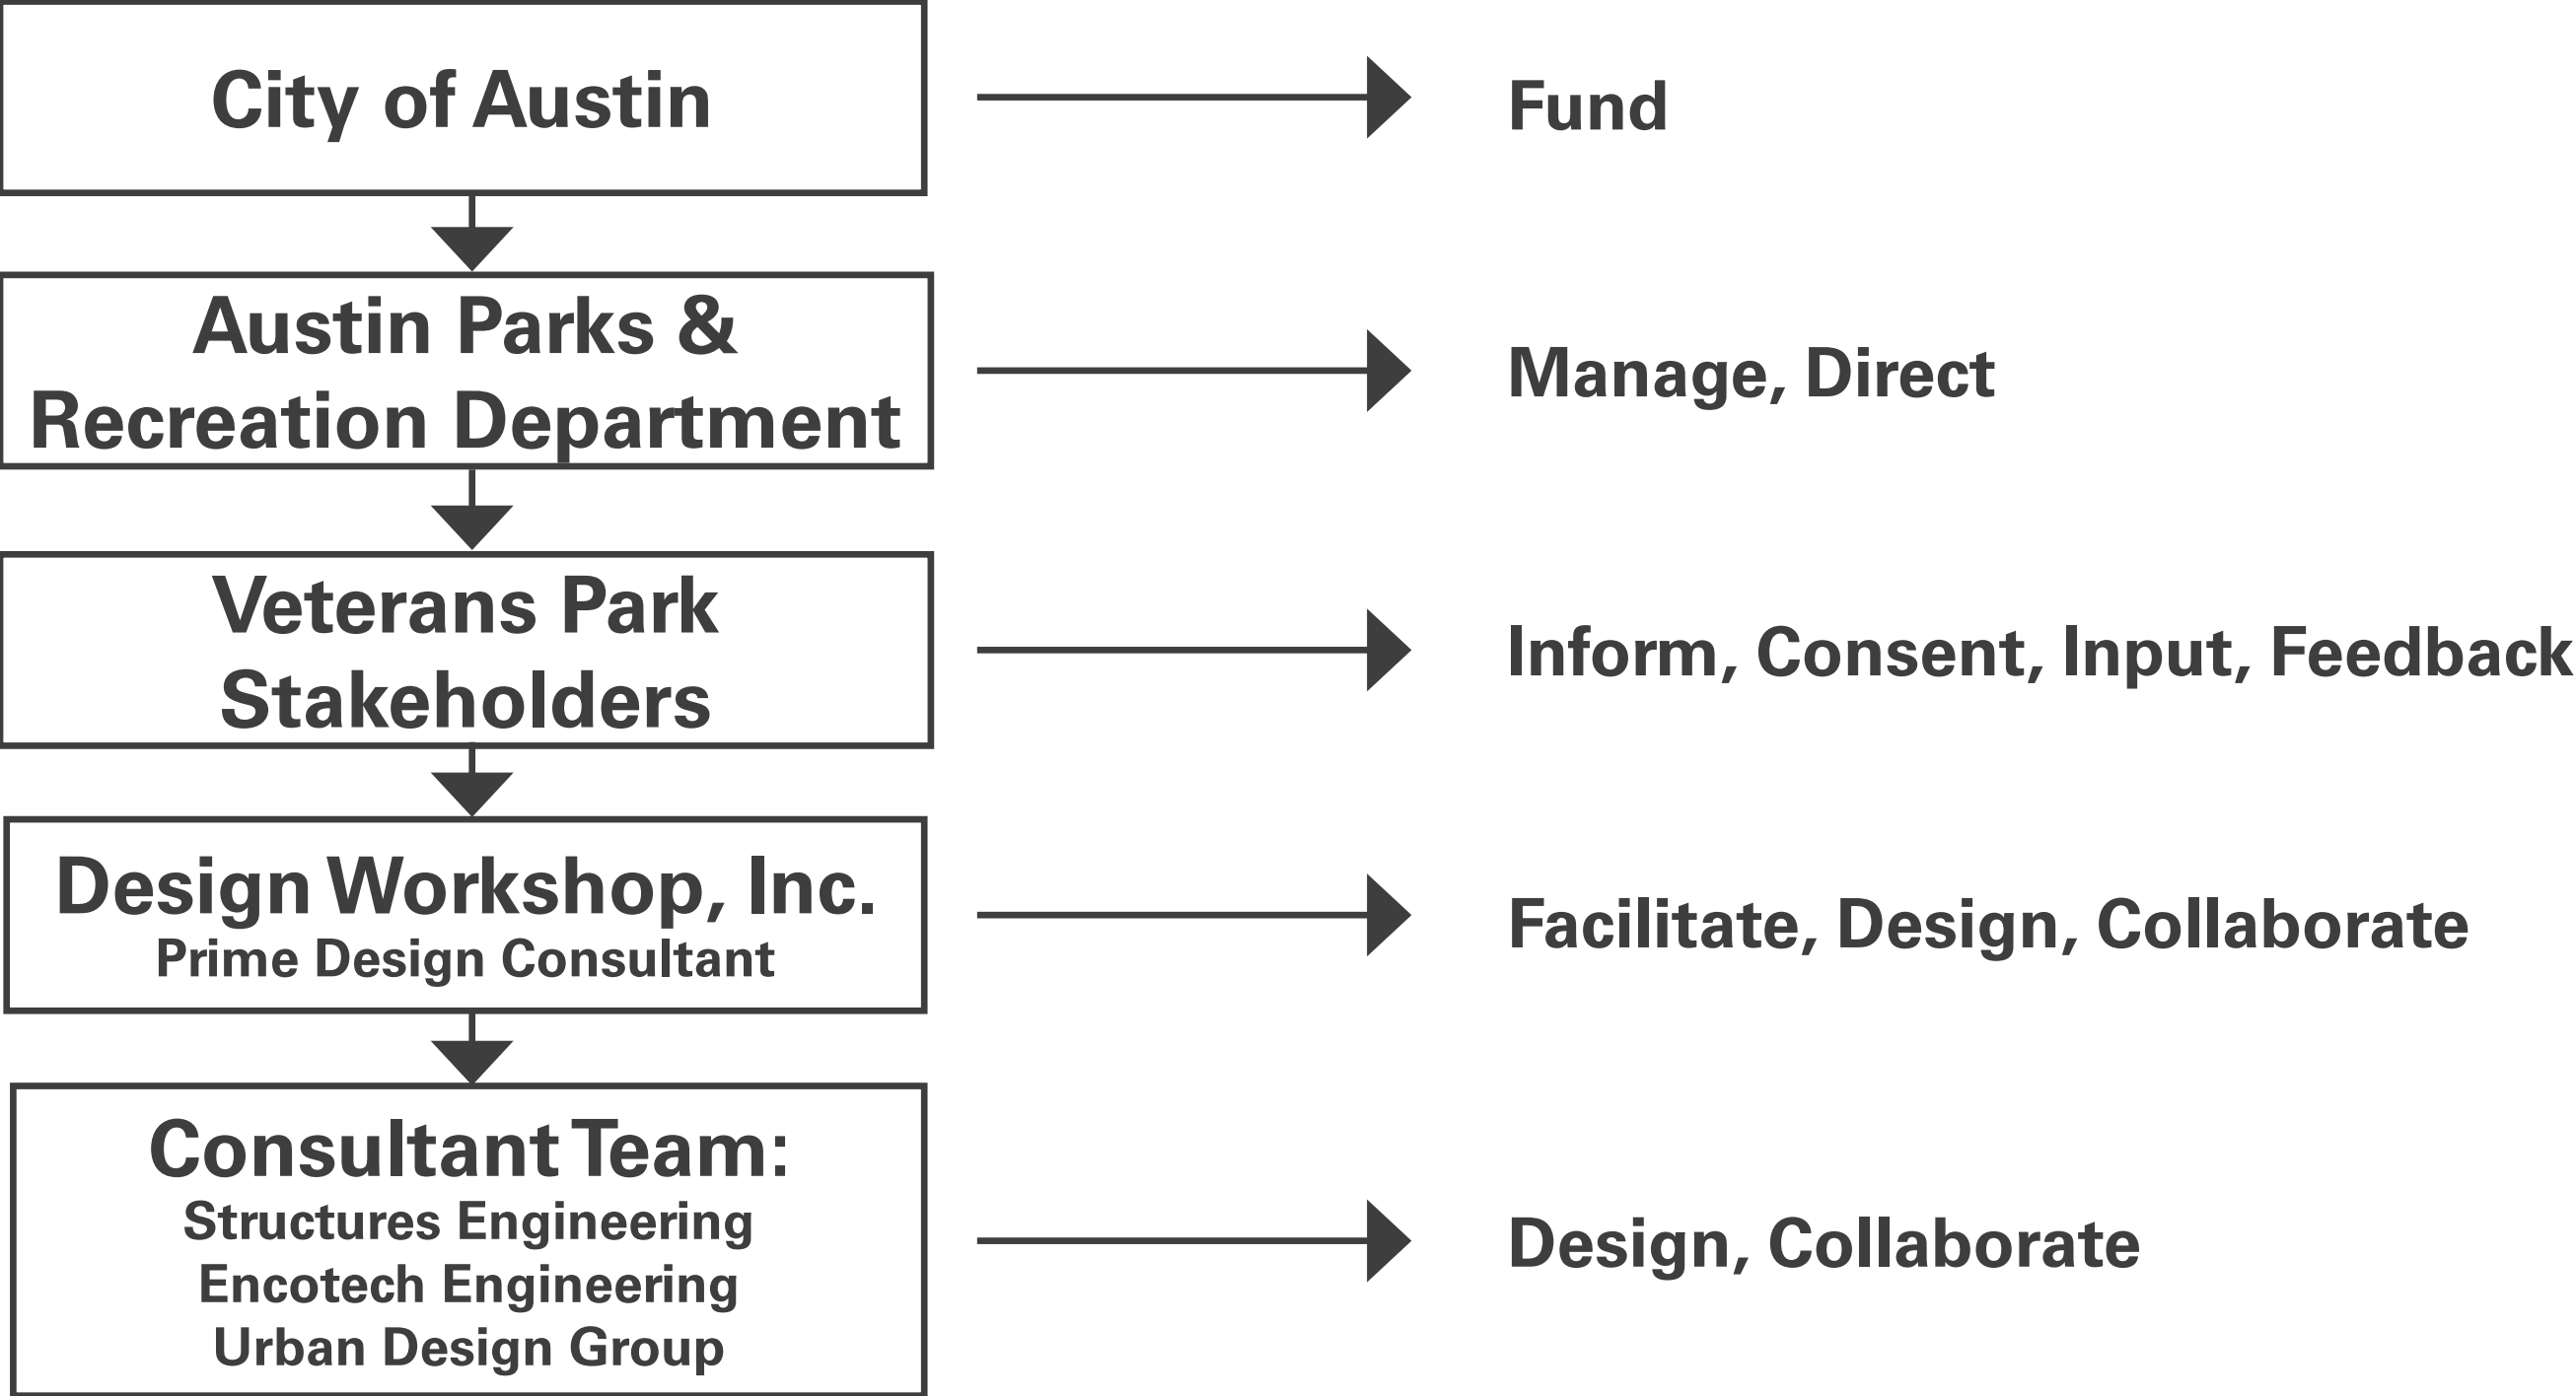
City of Austin

Fund

Austin Parks & Recreation Department

Manage, Direct

Veterans Park Stakeholders

Inform, Consent, Input, Feedback

Design Workshop, Inc.
Prime Design Consultant

Facilitate, Design, Collaborate

Consultant Team:
Structures Engineering
Encotech Engineering
Urban Design Group

Design, Collaborate